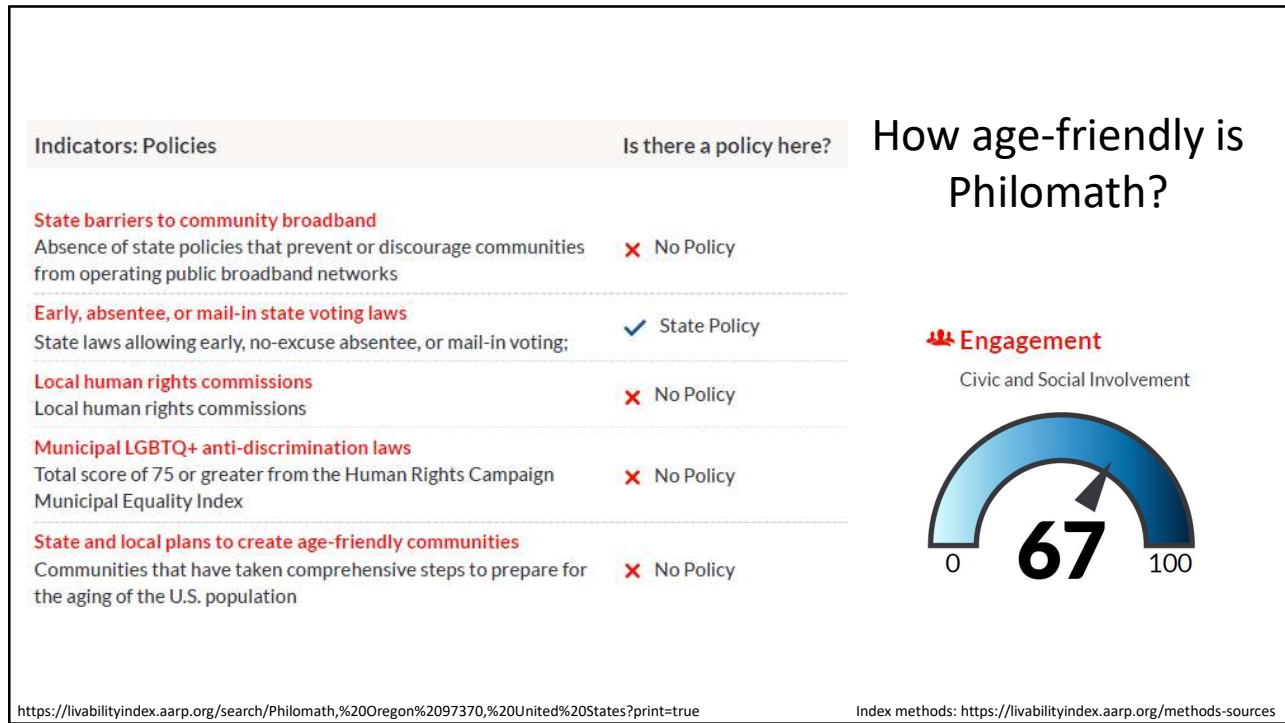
How age-friendly is Philomath?

| Indicators: Policies | Is there a policy here? |
|---|---|
| State barriers to community broadband<br>Absence of state policies that prevent or discourage communities from operating public broadband networks | × No Policy |
| Early, absentee, or mail-in state voting laws<br>State laws allowing early, no-excuse absentee, or mail-in voting; | ✓ State Policy |
| Local human rights commissions<br>Local human rights commissions | × No Policy |
| Municipal LGBTQ+ anti-discrimination laws<br>Total score of 75 or greater from the Human Rights Campaign Municipal Equality Index | × No Policy |
| State and local plans to create age-friendly communities<br>Communities that have taken comprehensive steps to prepare for the aging of the U.S. population | × No Policy |

Engagement
Civic and Social Involvement
0
67
100

https://livabilityindex.aarp.org/search/Philomath,%20Oregon%2097370,%20United%20States?print=true

Index methods: https://livabilityindex.aarp.org/methods-sources